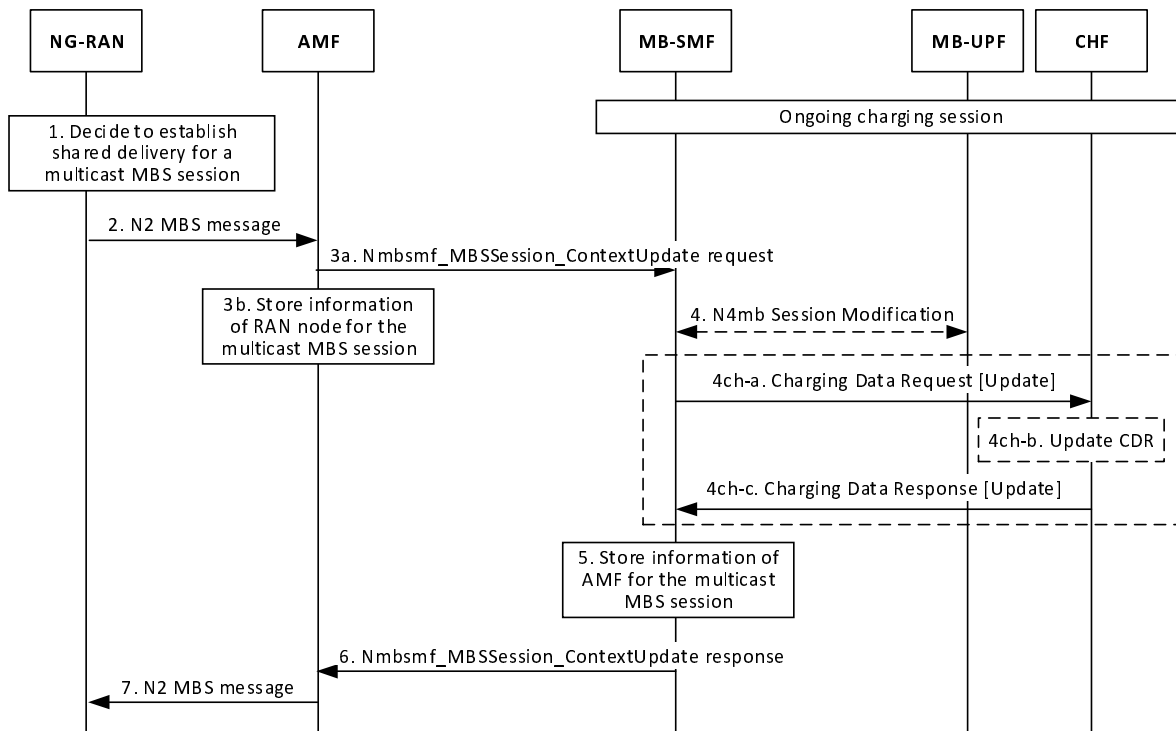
NG-RAN

AMF

MB-SMF

MB-UPF

CHF

Ongoing charging session

1. Decide to establish shared delivery for a multicast MBS session

2. N2 MBS message

3a. Nmbsmf_MBSSession_ContextUpdate request

3b. Store information of RAN node for the multicast MBS session

4. N4mb Session Modification

4ch-a. Charging Data Request [Update]

4ch-b. Update CDR

4ch-c. Charging Data Response [Update]

5. Store information of AMF for the multicast MBS session

6. Nmbsmf_MBSSession_ContextUpdate response

7. N2 MBS message